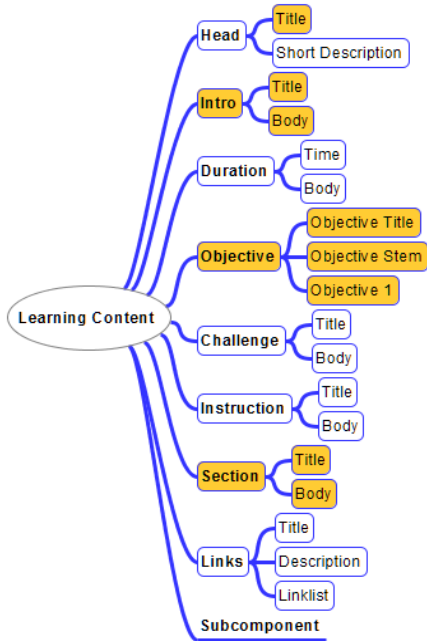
Learning Content

Head
Title
Short Description

Intro
Title
Body

Duration
Time
Body

Objective
Objective Title
Objective Stem
Objective 1

Challenge
Title
Body

Instruction
Title
Body

Section
Title
Body

Links
Title
Description
Linklist

Subcomponent